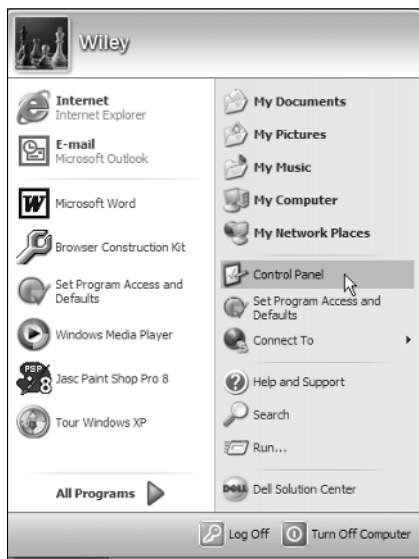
Wiley

Internet
Internet Explorer

E-mail
Microsoft Outlook

Microsoft Word

Browser Construction Kit

Set Program Access and Defaults

Windows Media Player

Jasc Paint Shop Pro 8

Tour Windows XP

All Programs

My Documents

My Pictures

My Music

My Computer

My Network Places

Control Panel

Set Program Access and Defaults

Connect To

Help and Support

Search

Run...

Dell Solution Center

Log Off

Turn Off Computer